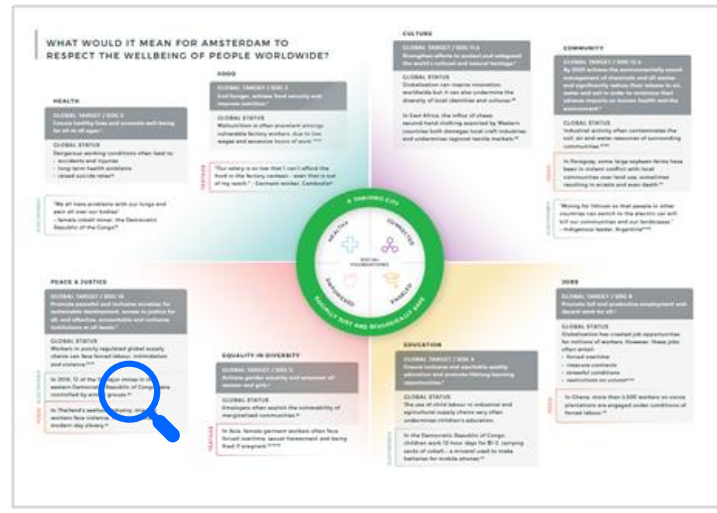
WHAT WOULD IT MEAN FOR AMSTERDAM TO RESPECT THE WELLBEING OF PEOPLE WORLDWIDE?

HEALTH

GLOBAL TARGET / SDG 3
Ensure healthy lives and promote well-being for all at all ages

GLOBAL STATUS
Dangerous working conditions often lead to:
- accidents and injuries
- long-term health problems
- raised suicide rates

"We all have problems with our lungs and pain all over our bodies" - female cobalt miner, the Democratic Republic of the Congo

FOOD

GLOBAL TARGET / SDG 2
End hunger, achieve food security and improve nutrition

GLOBAL STATUS
Malnutrition is often prevalent amongst vulnerable factory workers, due to low wages and excessive hours of work

"Our salary is so low that I can't afford the food in the factory canteen - even that is out of my reach." - Garment worker, Cambodia

CULTURE

GLOBAL TARGET / SDG 11.4
Strengthen efforts to protect and safeguard the world's cultural and natural heritage

GLOBAL STATUS
Globalisation can inspire innovation worldwide but it can also undermine the diversity of local identities and cultures

In East Africa, the influx of cheap second-hand clothing exported by Western countries both damages local craft industries and undermines regional textile markets

COMMUNITY

GLOBAL TARGET / SDG 12.4
By 2020 achieve the environmentally sound management of chemicals and all wastes and significantly reduce their release to air, water and soil in order to minimize their adverse impacts on human health and the environment

GLOBAL STATUS
Industrial activity often contaminates the soil, air and water resources of surrounding communities

In Paraguay, some large soybean farms have been in violent conflict with local communities over land use, sometimes resulting in arrests and even death

"Mining for lithium so that people in other countries can switch to the electric car will kill our communities and our landscapes." - Indigenous leader, Argentina

A THRIVING CITY
HEALTHY
CONNECTED
EMPOWERED
ENABLED
SOCIAL FOUNDATIONS
EQUALLY JUST AND ECOLOGICALLY SAFE

PEACE & JUSTICE

GLOBAL TARGET / SDG 16
Promote peaceful and inclusive societies for sustainable development, access to justice for all, and effective, accountable and inclusive institutions at all levels

GLOBAL STATUS
Workers in poorly regulated global supply chains can face forced labour, intimidation and violence

In 2018, 12 of the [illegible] mines in the eastern Democratic Republic of Congo were controlled by armed groups

In Thailand's seafood industry, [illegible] workers face violence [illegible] modern day slavery

EQUALITY IN DIVERSITY

GLOBAL TARGET / SDG 5
Achieve gender equality and empower all women and girls

GLOBAL STATUS
Employers often exploit the vulnerability of marginalised communities

In Asia, female garment workers often face forced overtime, sexual harassment and being fired if pregnant

EDUCATION

GLOBAL TARGET / SDG 4
Ensure inclusive and equitable quality education and promote lifelong learning opportunities

GLOBAL STATUS
The use of child labour in industrial and agricultural supply chains very often undermines children's education

In the Democratic Republic of Congo, children work 12-hour days for $1-2, carrying sacks of cobalt - a mineral used to make batteries for mobile phones

JOBS

GLOBAL TARGET / SDG 8
Promote full and productive employment and decent work for all

GLOBAL STATUS
Globalisation has created job opportunities for millions of workers. However, these jobs often entail:
- forced overtime
- insecure contracts
- stressful conditions
- restrictions on unions

In Ghana, more than 5,000 workers on cocoa plantations are engaged under conditions of forced labour